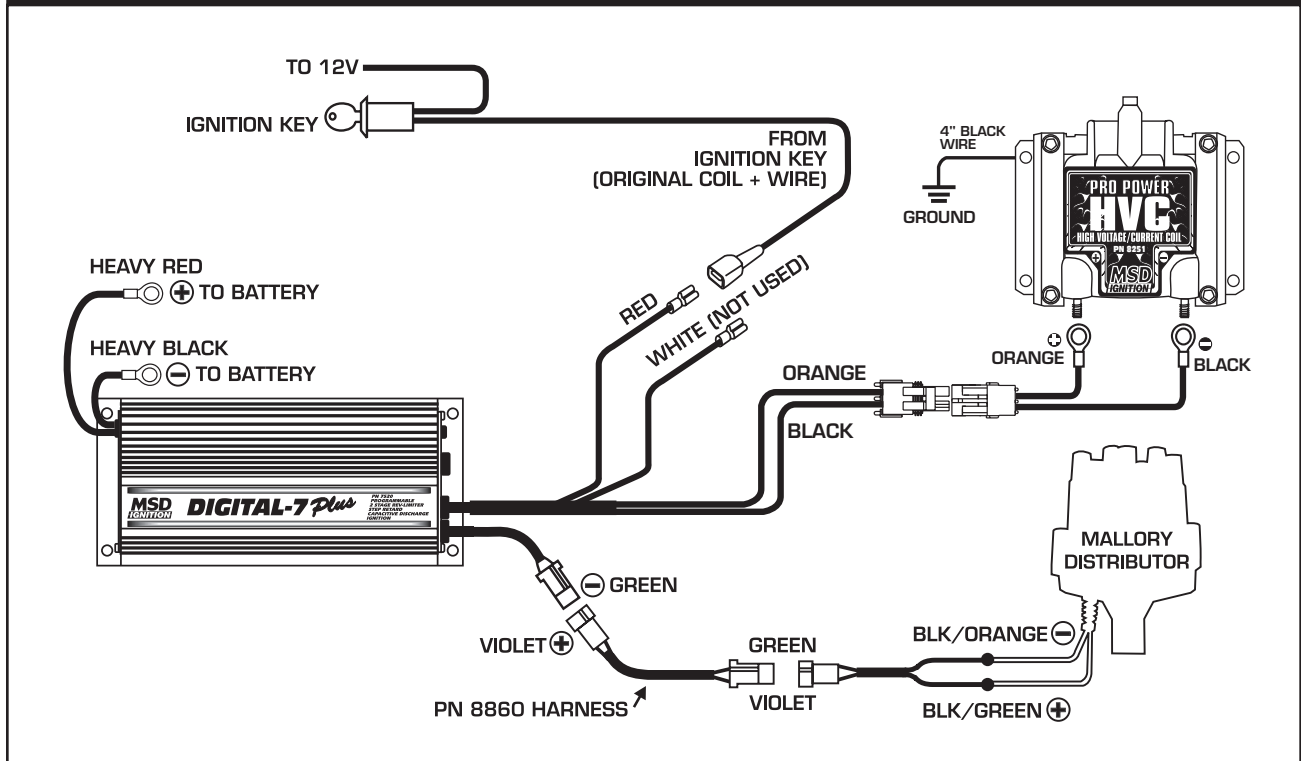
TO 12V

IGNITION KEY

FROM IGNITION KEY (ORIGINAL COIL + WIRE)

4" BLACK WIRE

GROUND

PRO POWER
HVC
HIGH VOLTAGE/CURRENT COIL
PN 8251
MSD IGNITION

HEAVY RED
⊕ TO BATTERY

HEAVY BLACK
⊖ TO BATTERY

RED

WHITE (NOT USED)

ORANGE ⊕

⊖ BLACK

ORANGE

BLACK

MSD IGNITION DIGITAL-7 Plus
PN 7520
PROGRAMMABLE
2 STAGE REV-LIMITER
STEP RETARD
CAPACITIVE DISCHARGE
IGNITION

MALLORY DISTRIBUTOR

⊖ GREEN

VIOLET ⊕

GREEN

VIOLET

BLK/ORANGE ⊖

BLK/GREEN ⊕

PN 8860 HARNESS